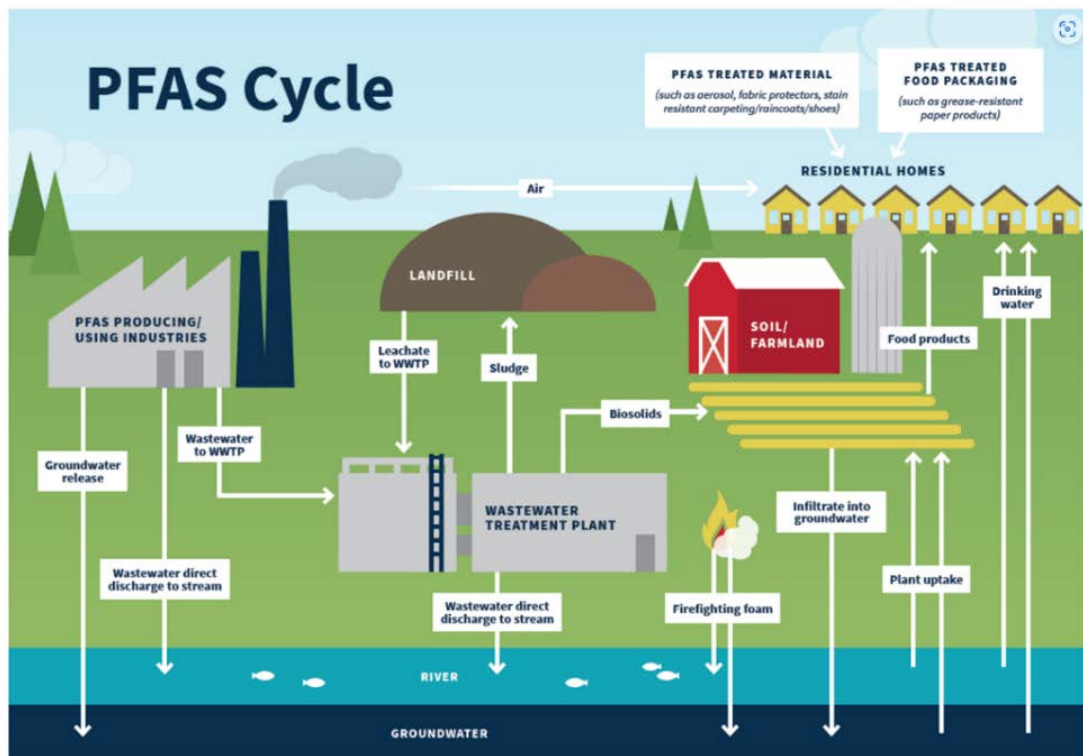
PFAS Cycle

PFAS TREATED MATERIAL
(such as aerosol, fabric protectors, stain resistant carpeting/raincoats/shoes)

PFAS TREATED FOOD PACKAGING
(such as grease-resistant paper products)

RESIDENTIAL HOMES

Air

LANDFILL

PFAS PRODUCING/ USING INDUSTRIES

SOIL/ FARMLAND

Drinking water

Food products

Leachate to WWTP

Sludge

Biosolids

Wastewater to WWTP

Groundwater release

WASTEWATER TREATMENT PLANT

Infiltrate into groundwater

Wastewater direct discharge to stream

Plant uptake

Wastewater direct discharge to stream

Firefighting foam

RIVER

GROUNDWATER